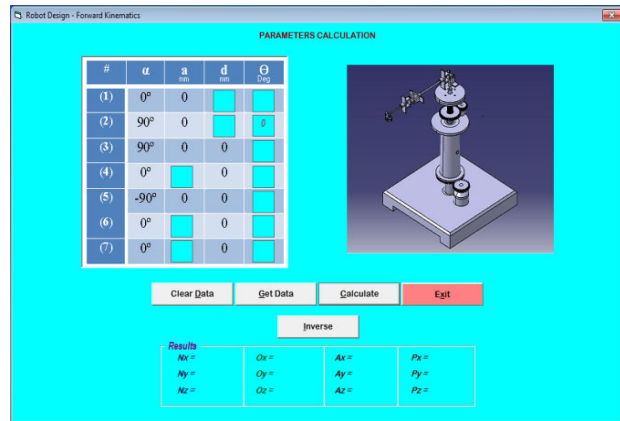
Robot Design - Forward Kinematics

PARAMETERS CALCULATION

| # | α | a mm | d mm | Θ Deg |
|---|---|---|---|---|
| (1) | 0° | 0 | | |
| (2) | 90° | 0 | | 0 |
| (3) | 90° | 0 | 0 | |
| (4) | 0° | | 0 | |
| (5) | -90° | 0 | 0 | |
| (6) | 0° | | 0 | |
| (7) | 0° | | 0 | |

Clear Data | Get Data | Calculate | Exit

Inverse

Results
Nx = | Ox = | Ax = | Px =
Ny = | Oy = | Ay = | Py =
Nz = | Oz = | Az = | Pz =